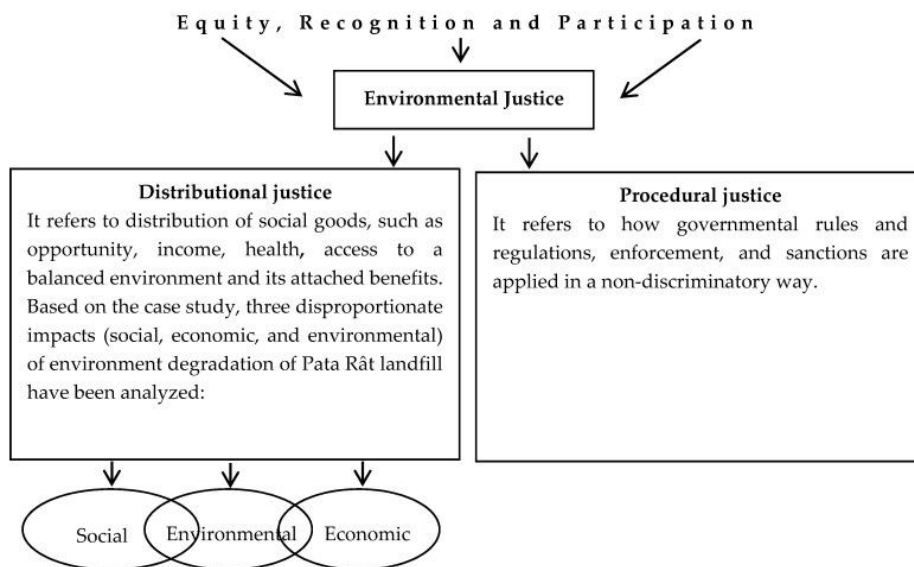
Equity, Recognition and Participation

Environmental Justice

Distributional justice

It refers to distribution of social goods, such as opportunity, income, health, access to a balanced environment and its attached benefits. Based on the case study, three disproportionate impacts (social, economic, and environmental) of environment degradation of Pata Rât landfill have been analyzed:

Procedural justice

It refers to how governmental rules and regulations, enforcement, and sanctions are applied in a non-discriminatory way.

Social

Environmental

Economic